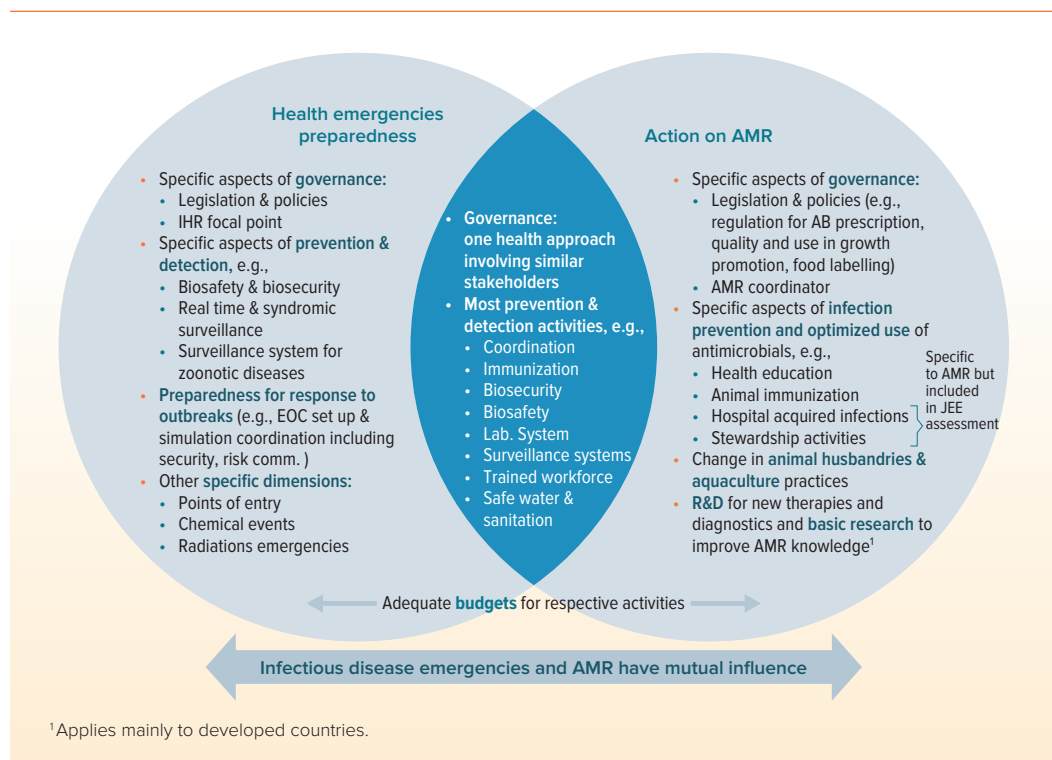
Health emergencies preparedness

- Specific aspects of governance:
  - Legislation & policies
  - IHR focal point
- Specific aspects of prevention & detection, e.g.,
  - Biosafety & biosecurity
  - Real time & syndromic surveillance
  - Surveillance system for zoonotic diseases
- Preparedness for response to outbreaks (e.g., EOC set up & simulation coordination including security, risk comm. )
- Other specific dimensions:
  - Points of entry
  - Chemical events
  - Radiations emergencies

- Governance: one health approach involving similar stakeholders
- Most prevention & detection activities, e.g.,
  - Coordination
  - Immunization
  - Biosecurity
  - Biosafety
  - Lab. System
  - Surveillance systems
  - Trained workforce
  - Safe water & sanitation

Action on AMR

- Specific aspects of governance:
  - Legislation & policies (e.g., regulation for AB prescription, quality and use in growth promotion, food labelling)
  - AMR coordinator
- Specific aspects of infection prevention and optimized use of antimicrobials, e.g.,
  - Health education
  - Animal immunization
  - Hospital acquired infections
  - Stewardship activities
- Change in animal husbandries & aquaculture practices
- R&D for new therapies and diagnostics and basic research to improve AMR knowledge$^1$

Specific to AMR but included in JEE assessment

Adequate budgets for respective activities

Infectious disease emergencies and AMR have mutual influence

$^1$Applies mainly to developed countries.